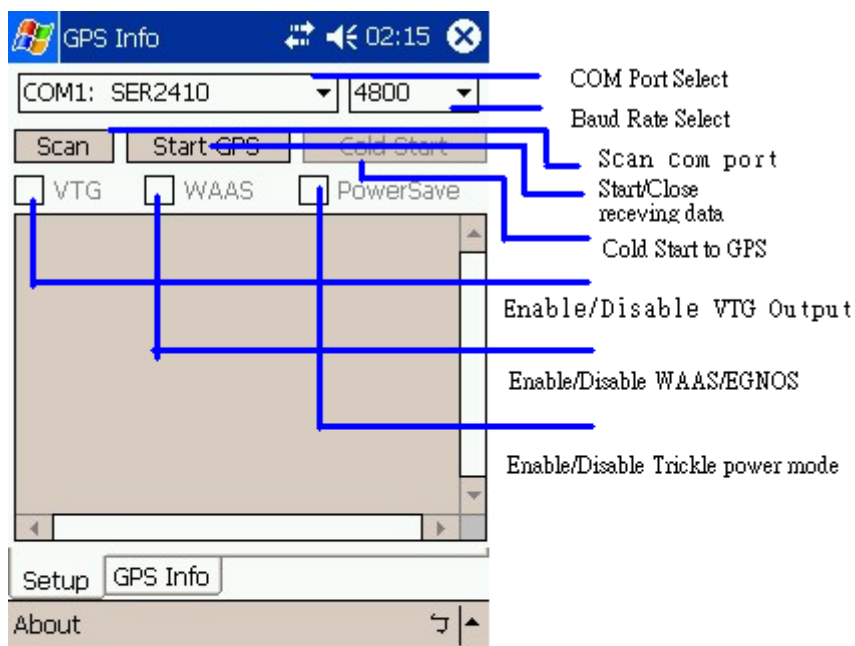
GPS Info 02:15

COM1: SER2410
4800

Scan
Start GPS
Cold Start

VTG
WAAS
PowerSave

COM Port Select
Baud Rate Select
Scan com port
Start/Close receving data
Cold Start to GPS
Enable/Disable VTG Output
Enable/Disable WAAS/EGNOS
Enable/Disable Trickle power mode

Setup
GPS Info

About